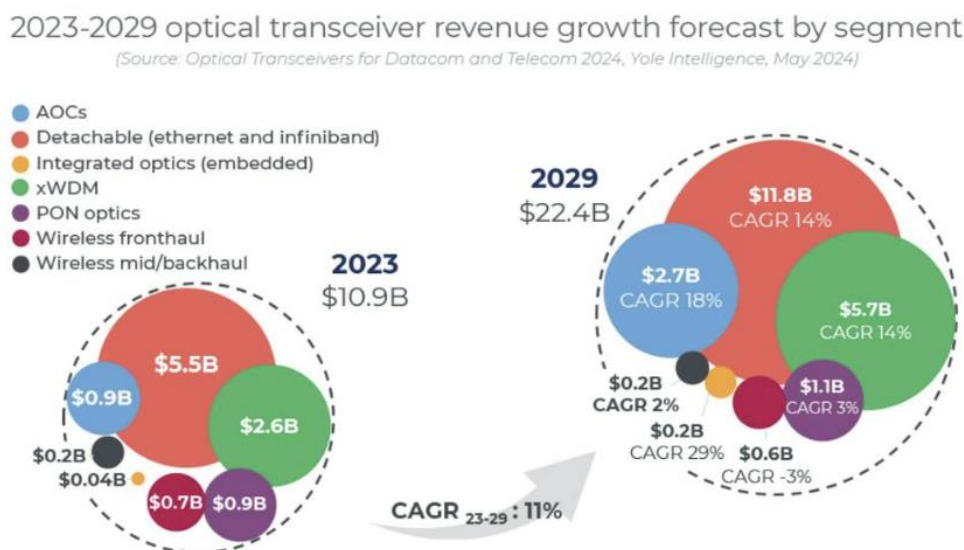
2023-2029 optical transceiver revenue growth forecast by segment
(Source: Optical Transceivers for Datacom and Telecom 2024, Yole Intelligence, May 2024)

AOCs
Detachable (ethernet and infiniband)
Integrated optics (embedded)
xWDM
PON optics
Wireless fronthaul
Wireless mid/backhaul

2023
$10.9B

$5.5B
$0.9B
$2.6B
$0.2B
$0.04B
$0.7B
$0.9B

2029
$22.4B

$11.8B
CAGR 14%
$2.7B
CAGR 18%
$5.7B
CAGR 14%
$0.2B
CAGR 2%
$1.1B
CAGR 3%
$0.2B
CAGR 29%
$0.6B
CAGR -3%

CAGR $_{23\text{-}29}$: 11%